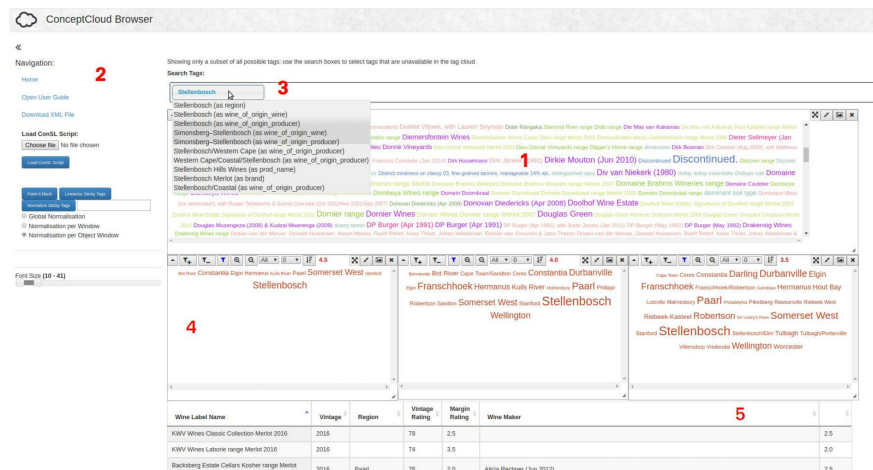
ConceptCloud Browser

«

Navigation:

2

Home

Open User Guide

Download XML File

Load ConSL Script:

Choose File No file chosen

Load ConSL Script

Normalisation Sticky Tags

Global Normalisation

Normalisation per Window

Normalisation per Object Window

Font Size (10 - 41)

Showing only a subset of all possible tags; use the search boxes to select tags that are unavailable in the tag cloud

Search Tags:

Stellenbosch

3

Stellenbosch (as region)
Stellenbosch (as wine_of_origin_wine)
Stellenbosch (as wine_of_origin_producer)
Simonsberg-Stellenbosch (as wine_of_origin_wine)
Simonsberg-Stellenbosch (as wine_of_origin_producer)
Stellenbosch/Western Cape (as wine_of_origin_producer)
Western Cape/Coastal/Stellenbosch (as wine_of_origin_producer)
Stellenbosch Hills Wines (as prod_name)
Stellenbosch Merlot (as brand)
Stellenbosch/Coastal (as wine_of_origin_producer)

DeWet Viljoen, with Lauren Snyman Diemersfontein Wines Dieter Sellmeyer (Jan Dirkie Mouton (Jun 2010) Discontinued. Div van Niekerk (1980) Domaine Domaine Brahms Wineries range Dornier range Dornier Wines Donovan Diedericks (Apr 2008) Doolhof Wine Estate Douglas Green DP Burger (Apr 1991) DP Burger (Apr 1991) Drakensig Wines

1

4.5

Stellenbosch Constantia Elgin Hermanus Paarl Somerset West Stellenbosch

4.0

Bot River Cape Town/Sandton Ceres Constantia Durbanville Elgin Franschhoek Hermanus Kuils River Paarl Robertson Somerset West Stellenbosch Wellington

3.5

Constantia Darling Durbanville Elgin Franschhoek Hermanus Hout Bay Paarl Riebeek-Kasteel Robertson Somerset West Stanford Stellenbosch Tulbagh Wellington Worcester

4

5

| Wine Label Name | Vintage | Region | Vintage Rating | Margin Rating | Wine Maker | |
|---|---|---|---|---|---|---|
| KWV Wines Classic Collection Merlot 2016 | 2016 | | 78 | 2.5 | | 2.5 |
| KWV Wines Laborie range Merlot 2016 | 2016 | | 74 | 3.5 | | 2.0 |
| Backsberg Estate Cellars Kosher range Merlot | 2016 | Paarl | 78 | 2.0 | Alicia Rechner (Jun 2012) | 2.5 |